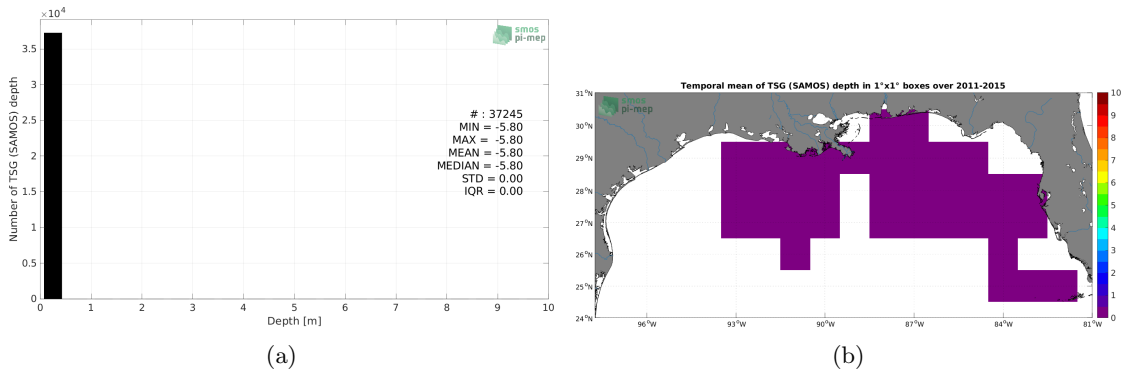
$\times10^4$

smos
pi-mep

Number of TSG (SAMOS) depth

3.5
3
2.5
2
1.5
1
0.5
0

# : 37245
MIN = -5.80
MAX = -5.80
MEAN = -5.80
MEDIAN = -5.80
STD = 0.00
IQR = 0.00

0 1 2 3 4 5 6 7 8 9 10
Depth [m]

(a)

Temporal mean of TSG (SAMOS) depth in 1°x1° boxes over 2011-2015

smos
pi-mep

31°N
30°N
29°N
28°N
27°N
26°N
25°N
24°N

96°W 93°W 90°W 87°W 84°W 81°W

10
9
8
7
6
5
4
3
2
1
0

(b)